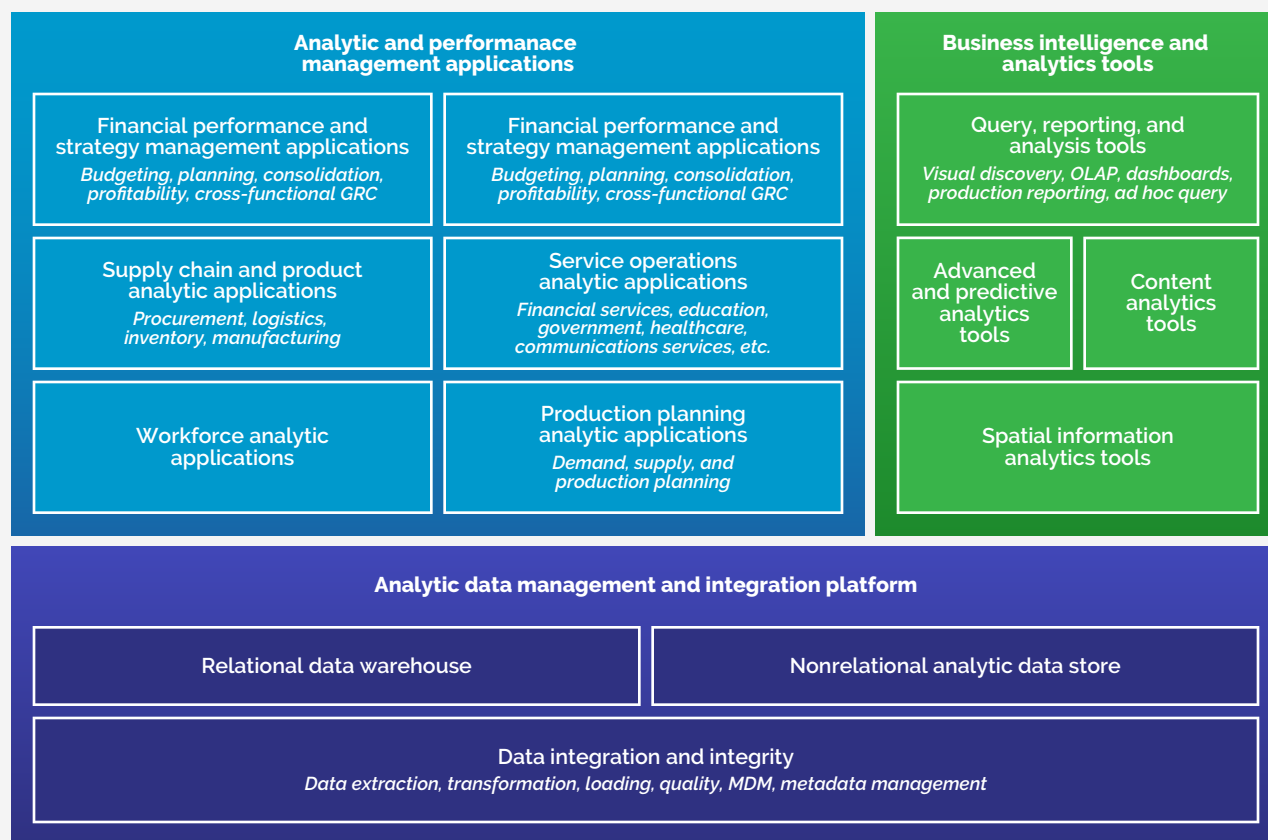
Analytic and performanace management applications

Financial performance and strategy management applications
Budgeting, planning, consolidation, profitability, cross-functional GRC

Financial performance and strategy management applications
Budgeting, planning, consolidation, profitability, cross-functional GRC

Supply chain and product analytic applications
Procurement, logistics, inventory, manufacturing

Service operations analytic applications
Financial services, education, government, healthcare, communications services, etc.

Workforce analytic applications

Production planning analytic applications
Demand, supply, and production planning

Business intelligence and analytics tools

Query, reporting, and analysis tools
Visual discovery, OLAP, dashboards, production reporting, ad hoc query

Advanced and predictive analytics tools

Content analytics tools

Spatial information analytics tools

Analytic data management and integration platform

Relational data warehouse

Nonrelational analytic data store

Data integration and integrity
Data extraction, transformation, loading, quality, MDM, metadata management